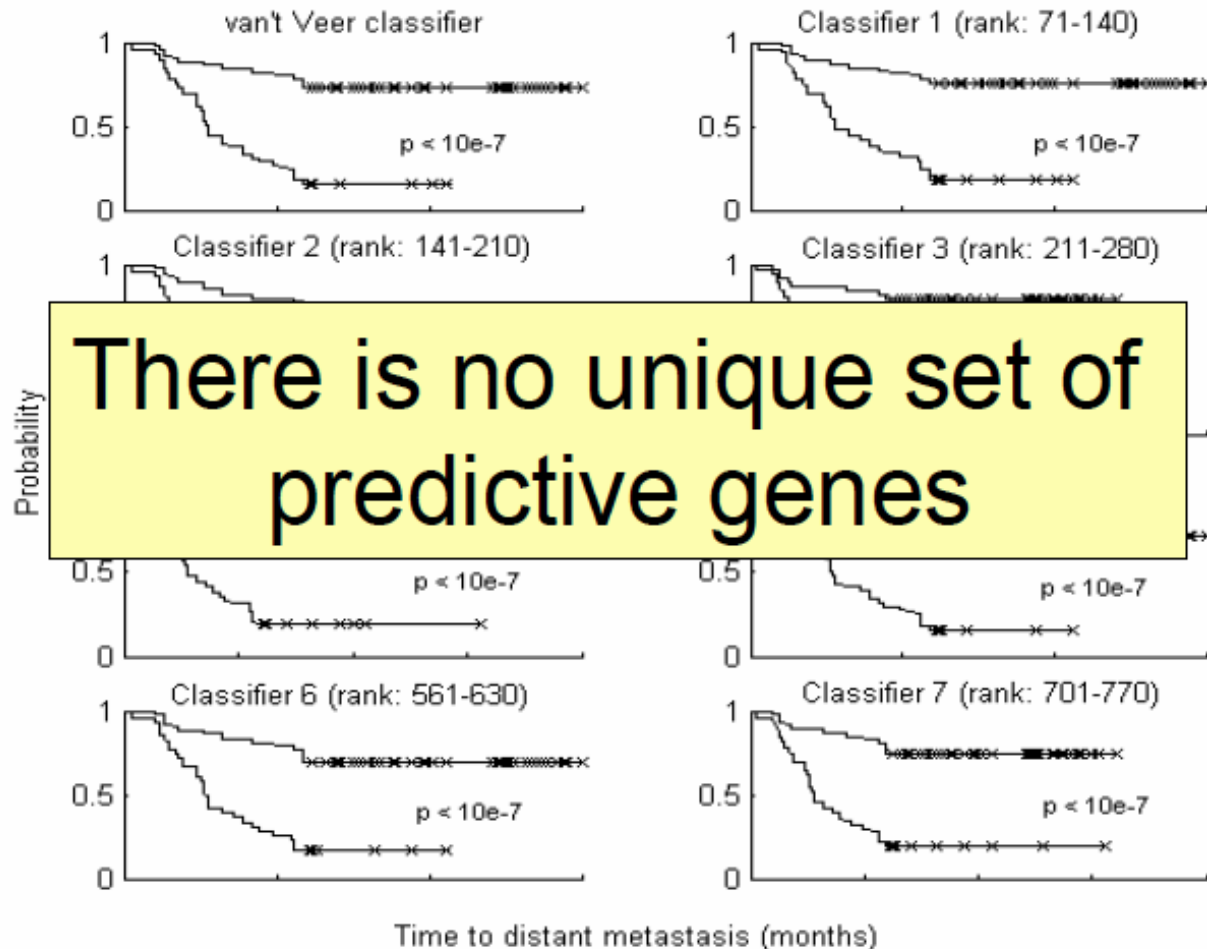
van't Veer classifier

1
0.5
0

p < 10e-7

Classifier 1 (rank: 71-140)

1
0.5
0

p < 10e-7

Classifier 2 (rank: 141-210)

1

Classifier 3 (rank: 211-280)

1

There is no unique set of predictive genes

Probability

0.5
0

p < 10e-7

0.5
0

p < 10e-7

Classifier 6 (rank: 561-630)

1
0.5
0

p < 10e-7

Classifier 7 (rank: 701-770)

1
0.5
0

p < 10e-7

Time to distant metastasis (months)